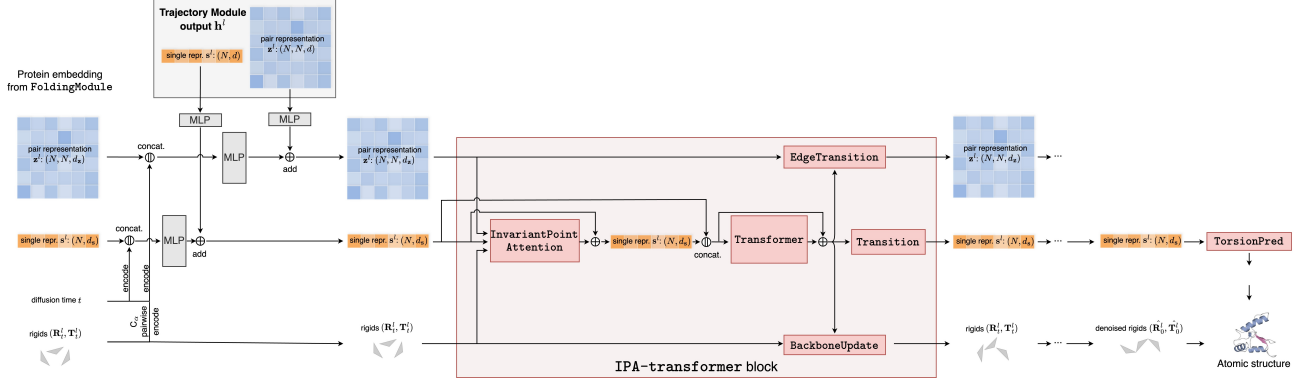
Trajectory Module output $\mathbf{h}^l$

single repr. $\mathbf{s}^l$: $(N, d)$

pair representation $\mathbf{z}^l$: $(N, N, d)$

Protein embedding from FoldingModule

MLP

MLP

pair representation $\mathbf{z}^l$: $(N, N, d_z)$

concat.

MLP

add

pair representation $\mathbf{z}^l$: $(N, N, d_z)$

EdgeTransition

pair representation $\mathbf{z}^l$: $(N, N, d_z)$

...

single repr. $\mathbf{s}^l$: $(N, d_s)$

concat.

MLP

add

single repr. $\mathbf{s}^l$: $(N, d_s)$

InvariantPoint Attention

single repr. $\mathbf{s}^l$: $(N, d_s)$

concat.

Transformer

Transition

single repr. $\mathbf{s}^l$: $(N, d_s)$

...

single repr. $\mathbf{s}^l$: $(N, d_s)$

TorsionPred

encode

encode

diffusion time $t$

$C_\alpha$ pairwise encode

rigids $(\mathbf{R}_t^l, \mathbf{T}_t^l)$

rigids $(\mathbf{R}_t^l, \mathbf{T}_t^l)$

BackboneUpdate

rigids $(\mathbf{R}_t^l, \mathbf{T}_t^l)$

...

denoised rigids $(\hat{\mathbf{R}}_0^l, \hat{\mathbf{T}}_0^l)$

Atomic structure

IPA-transformer block